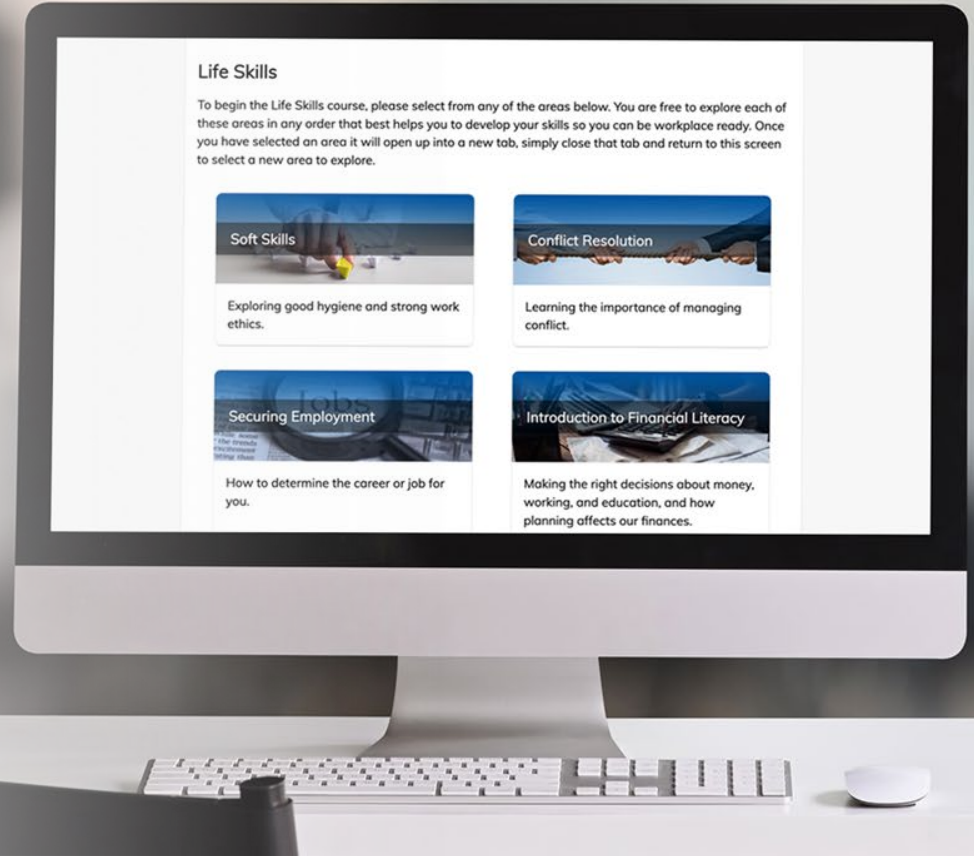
Life Skills

To begin the Life Skills course, please select from any of the areas below. You are free to explore each of these areas in any order that best helps you to develop your skills so you can be workplace ready. Once you have selected an area it will open up into a new tab, simply close that tab and return to this screen to select a new area to explore.

Soft Skills

Exploring good hygiene and strong work ethics.

Conflict Resolution

Learning the importance of managing conflict.

Securing Employment

How to determine the career or job for you.

Introduction to Financial Literacy

Making the right decisions about money, working, and education, and how planning affects our finances.